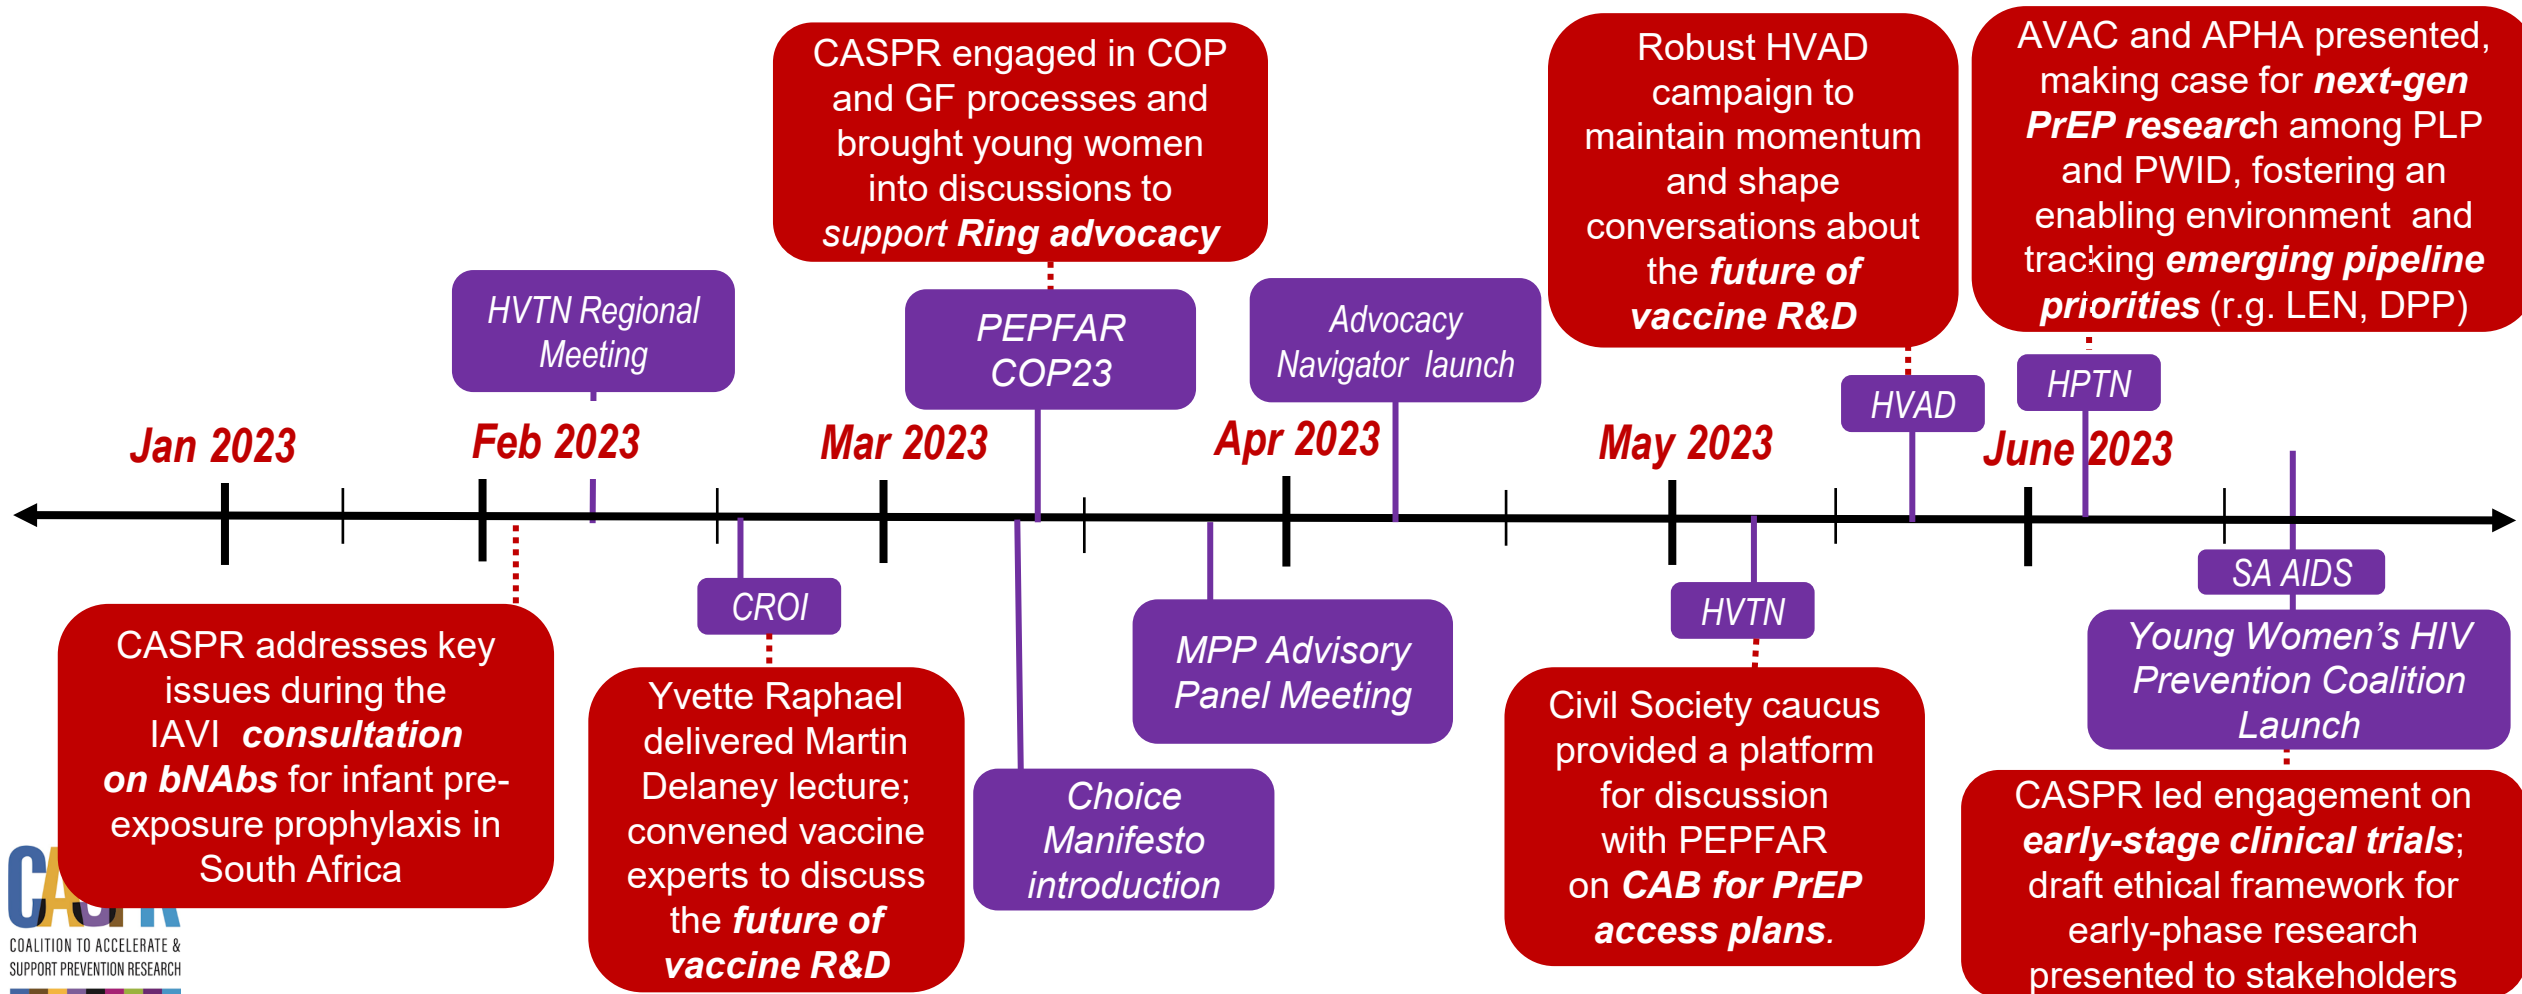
CASPR engaged in COP and GF processes and brought young women into discussions to *support* ***Ring advocacy***

Robust HVAD campaign to maintain momentum and shape conversations about the ***future of vaccine R&D***

AVAC and APHA presented, making case for ***next-gen PrEP research*** among PLP and PWID, fostering an enabling environment and tracking ***emerging pipeline priorities*** (r.g. LEN, DPP)

*HVTN Regional Meeting*

*PEPFAR COP23*

*Advocacy Navigator launch*

*HVAD*

*HPTN*

Jan 2023

Feb 2023

Mar 2023

Apr 2023

May 2023

June 2023

*CROI*

*SA AIDS*

*HVTN*

*MPP Advisory Panel Meeting*

*Young Women's HIV Prevention Coalition Launch*

CASPR addresses key issues during the IAVI ***consultation on bNAbs*** for infant pre-exposure prophylaxis in South Africa

Yvette Raphael delivered Martin Delaney lecture; convened vaccine experts to discuss the ***future of vaccine R&D***

*Choice Manifesto introduction*

Civil Society caucus provided a platform for discussion with PEPFAR on ***CAB for PrEP access plans***.

CASPR led engagement on ***early-stage clinical trials***; draft ethical framework for early-phase research presented to stakeholders

CASPR
COALITION TO ACCELERATE & SUPPORT PREVENTION RESEARCH